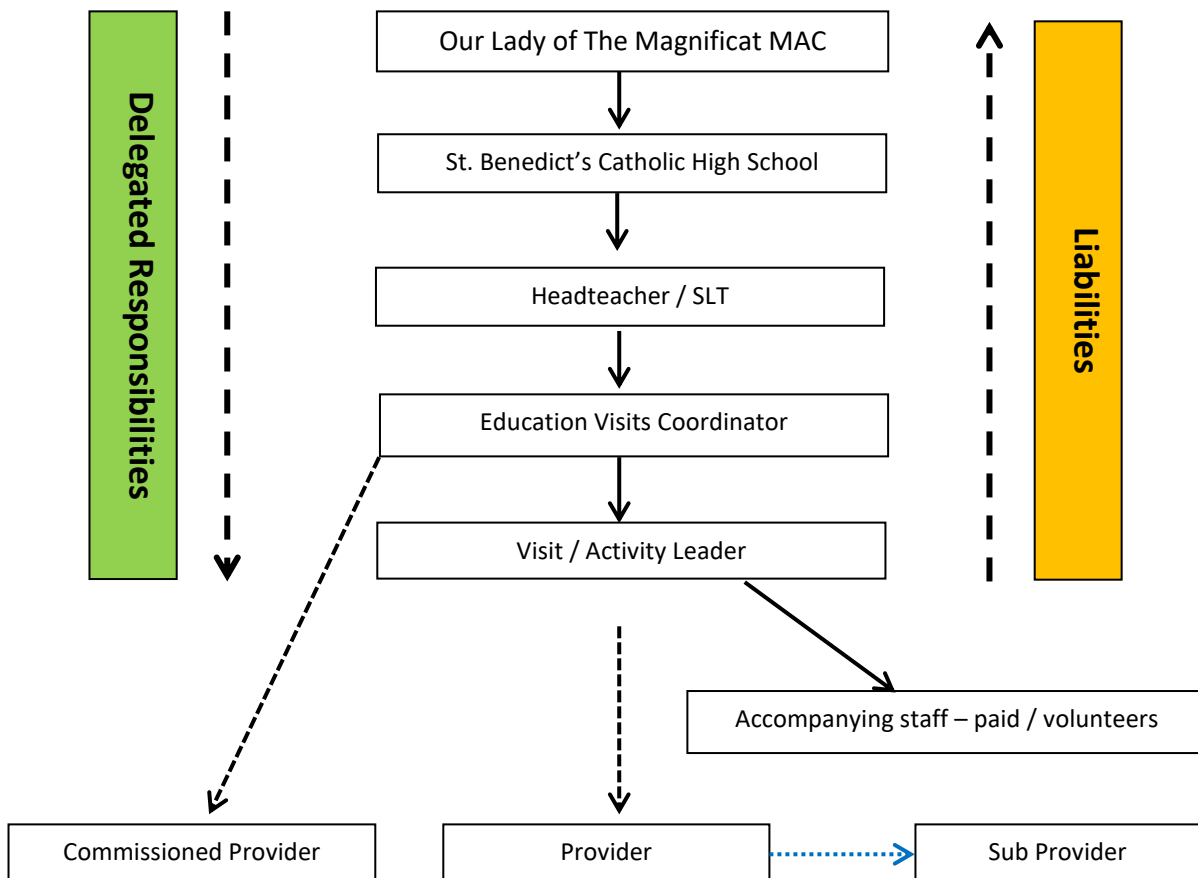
Delegated Responsibilities

Our Lady of The Magnificat MAC

St. Benedict’s Catholic High School

Headteacher / SLT

Education Visits Coordinator

Visit / Activity Leader

Liabilities

Accompanying staff – paid / volunteers

Commissioned Provider

Provider

Sub Provider